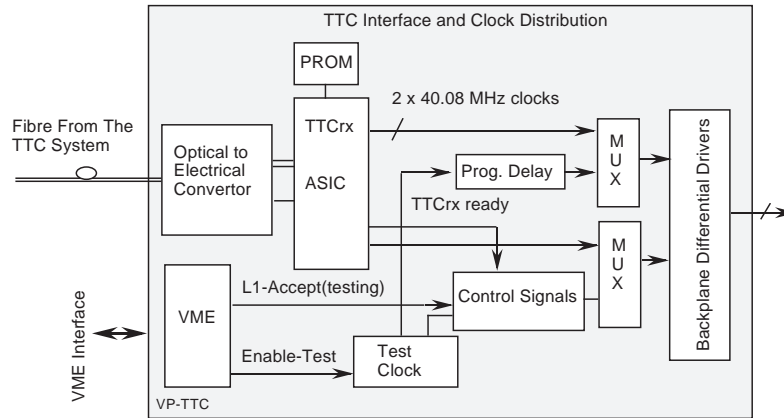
TTC Interface and Clock Distribution

PROM

2 x 40.08 MHz clocks

Fibre From The TTC System

Optical to Electrical Convertor

TTCrx

ASIC

MUX

Prog. Delay

MUX

Backplane Differential Drivers

TTCrx ready

MUX

VME Interface

VME

L1-Accept(testing)

Control Signals

Enable-Test

Test Clock

VP-TTC